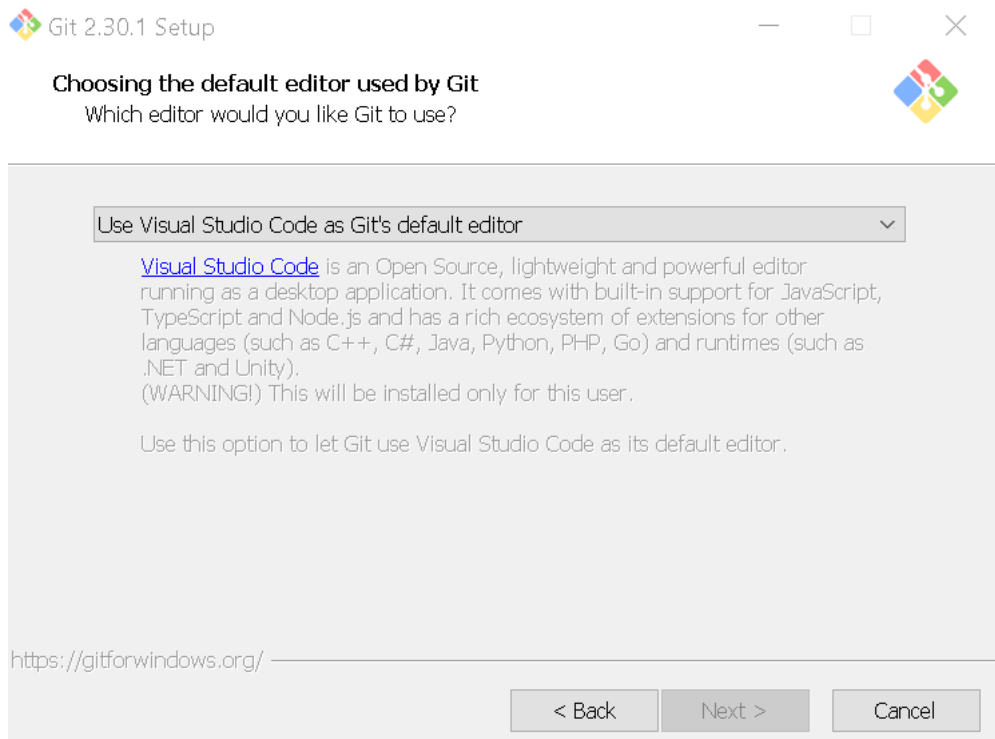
Git 2.30.1 Setup

Choosing the default editor used by Git
Which editor would you like Git to use?

Use Visual Studio Code as Git's default editor

Visual Studio Code is an Open Source, lightweight and powerful editor running as a desktop application. It comes with built-in support for JavaScript, TypeScript and Node.js and has a rich ecosystem of extensions for other languages (such as C++, C#, Java, Python, PHP, Go) and runtimes (such as .NET and Unity).
(WARNING!) This will be installed only for this user.

Use this option to let Git use Visual Studio Code as its default editor.

https://gitforwindows.org/

< Back
Next >
Cancel